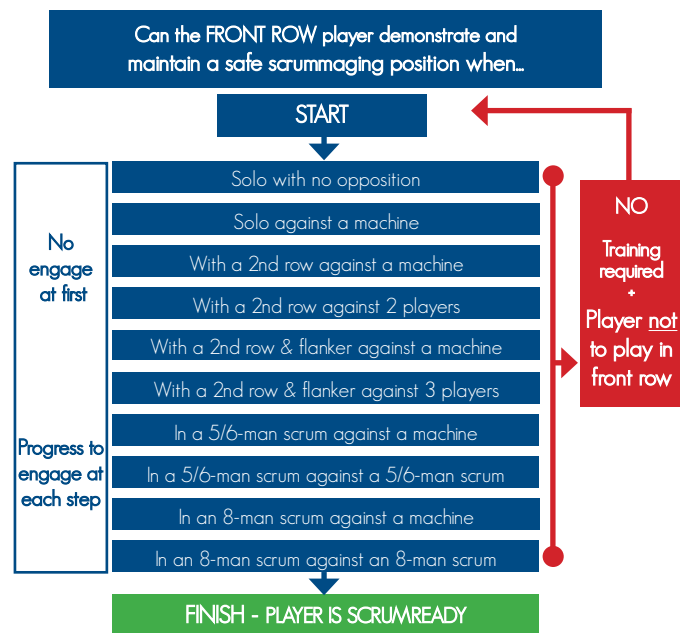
Can the FRONT ROW player demonstrate and maintain a safe scrummaging position when...

START

No engage at first

Progress to engage at each step

Solo with no opposition

Solo against a machine

With a 2nd row against a machine

With a 2nd row against 2 players

With a 2nd row & flanker against a machine

With a 2nd row & flanker against 3 players

In a 5/6-man scrum against a machine

In a 5/6-man scrum against a 5/6-man scrum

In an 8-man scrum against a machine

In an 8-man scrum against an 8-man scrum

NO

Training required
+
Player not to play in front row

FINISH - PLAYER IS SCRUMREADY